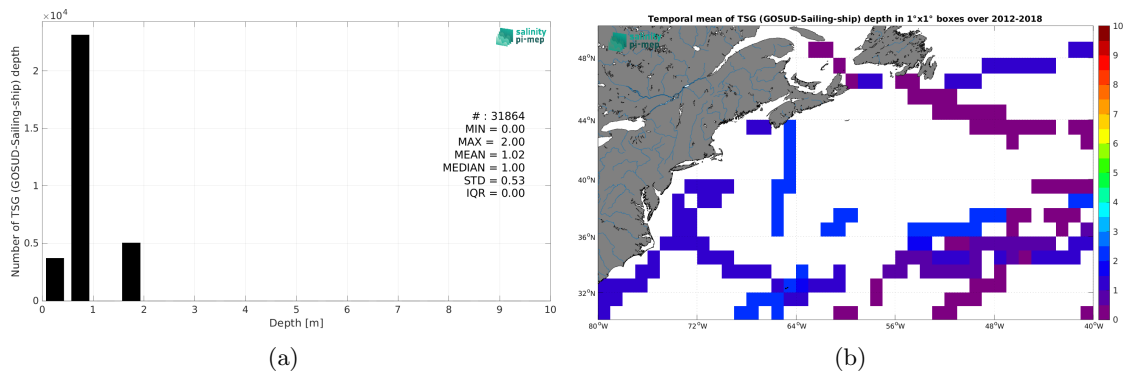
$\times 10^4$

salinity pi-mep

Number of TSG (GOSUD-Sailing-ship) depth

2
1.5
1
0.5
0

# : 31864
MIN = 0.00
MAX = 2.00
MEAN = 1.02
MEDIAN = 1.00
STD = 0.53
IQR = 0.00

0 1 2 3 4 5 6 7 8 9 10

Depth [m]

(a)

Temporal mean of TSG (GOSUD-Sailing-ship) depth in 1°x1° boxes over 2012-2018

salinity pi-mep

48°N
44°N
40°N
36°N
32°N

80°W 72°W 64°W 56°W 48°W 40°W

10
9
8
7
6
5
4
3
2
1
0

(b)